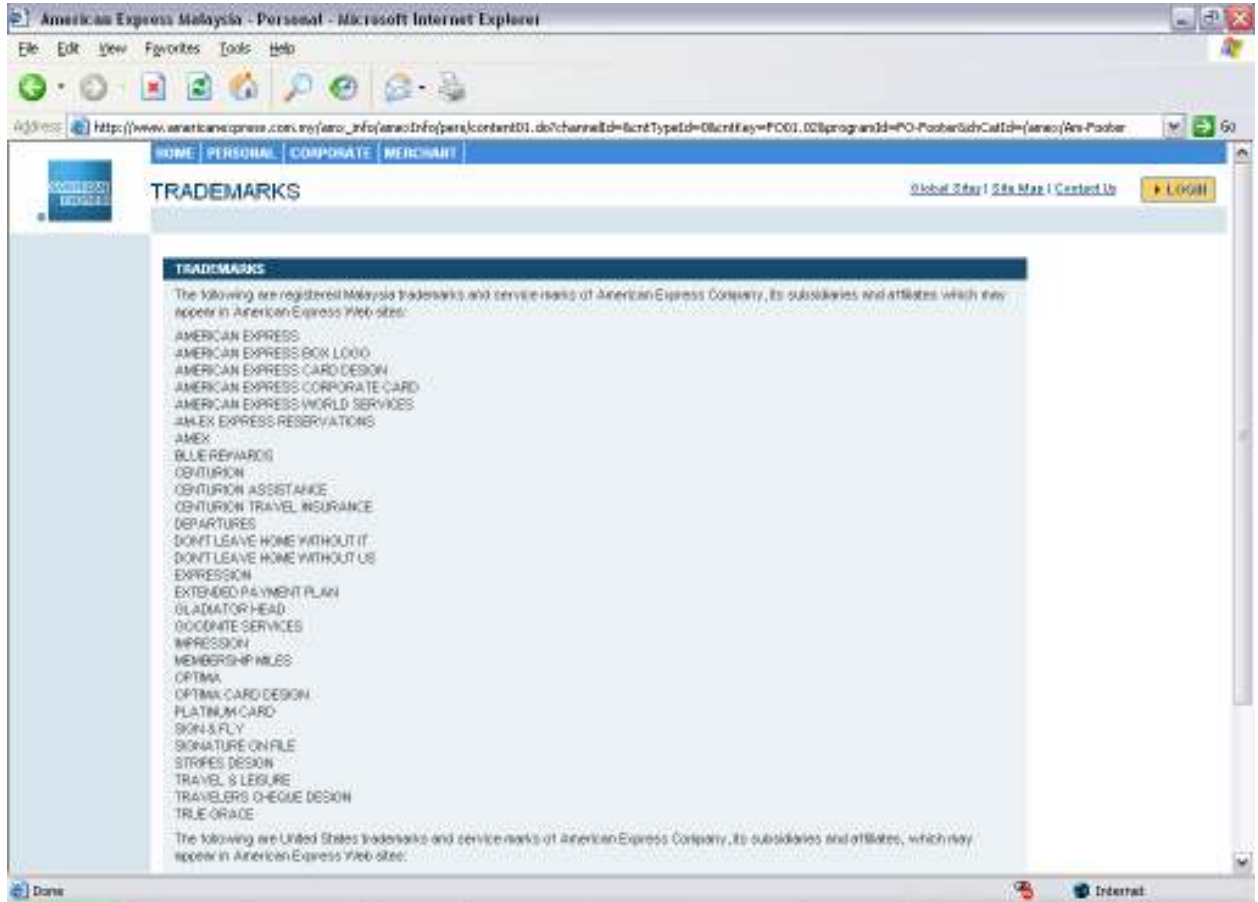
American Express Malaysia - Personal - Microsoft Internet Explorer

File Edit View Favorites Tools Help

Address http://www.americanexpress.com.my/amex_info/amexInfo/pers/content01.do?channelId=&cntTypeId=0&cntKey=FO01.02&programId=FO-Footer&dvCatId=/amex/Am-Footer Go

HOME PERSONAL CORPORATE MERCHANT

AMERICAN EXPRESS

TRADEMARKS

Global Sites | Site Map | Contact Us LOGIN

TRADEMARKS

The following are registered Malaysia trademarks and service marks of American Express Company, its subsidiaries and affiliates which may appear in American Express Web sites:

AMERICAN EXPRESS
AMERICAN EXPRESS BOX LOGO
AMERICAN EXPRESS CARD DESIGN
AMERICAN EXPRESS CORPORATE CARD
AMERICAN EXPRESS WORLD SERVICES
AM-EX EXPRESS RESERVATIONS
AMEX
BLUE REWARDS
CENTURION
CENTURION ASSISTANCE
CENTURION TRAVEL INSURANCE
DEPARTURES
DON'T LEAVE HOME WITHOUT IT
DON'T LEAVE HOME WITHOUT US
EXPRESSION
EXTENDED PAYMENT PLAN
GLADIATOR HEAD
GOODNITE SERVICES
IMPRESSION
MEMBERSHIP MILES
OPTIMA
OPTIMA CARD DESIGN
PLATINUM CARD
SIGN & FLY
SIGNATURE ON FILE
STRIPES DESIGN
TRAVEL & LEISURE
TRAVELERS CHEQUE DESIGN
TRUE GRACE

The following are United States trademarks and service marks of American Express Company, its subsidiaries and affiliates, which may appear in American Express Web sites:

Done Internet